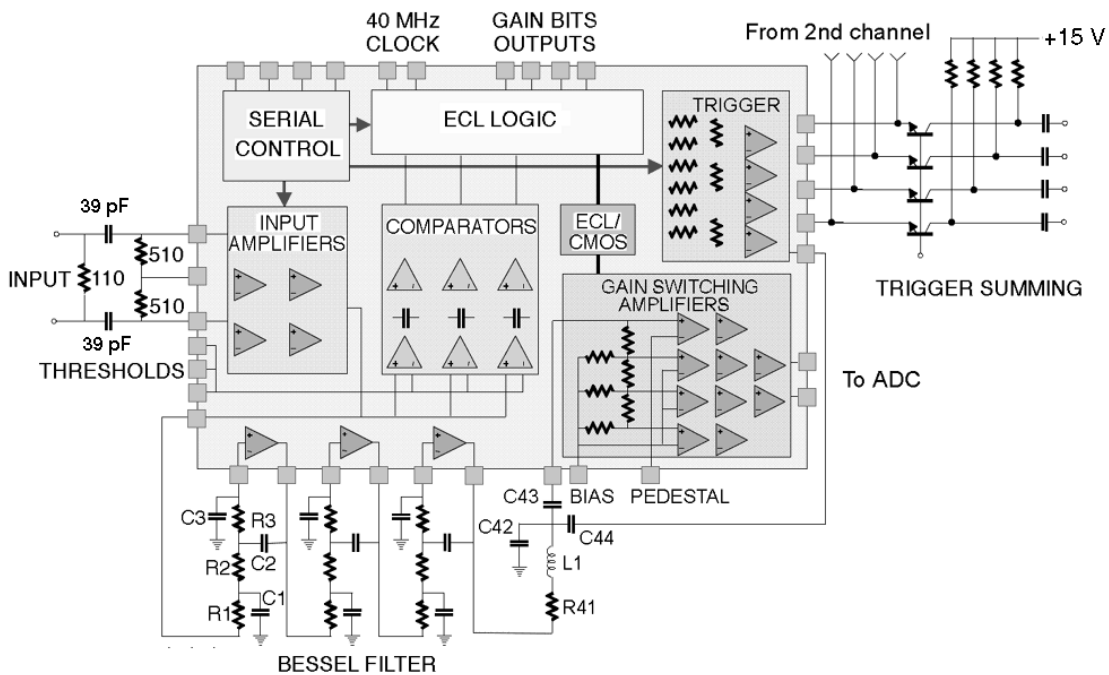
40 MHz CLOCK

GAIN BITS OUTPUTS

From 2nd channel

+15 V

SERIAL CONTROL

ECL LOGIC

TRIGGER

39 pF

INPUT AMPLIFIERS

COMPARATORS

ECL/ CMOS

510

INPUT

110

510

39 pF

THRESHOLDS

GAIN SWITCHING AMPLIFIERS

TRIGGER SUMMING

To ADC

C43

BIAS

PEDESTAL

C3

R3

C42

C44

C2

R2

L1

C1

R1

R41

BESSEL FILTER